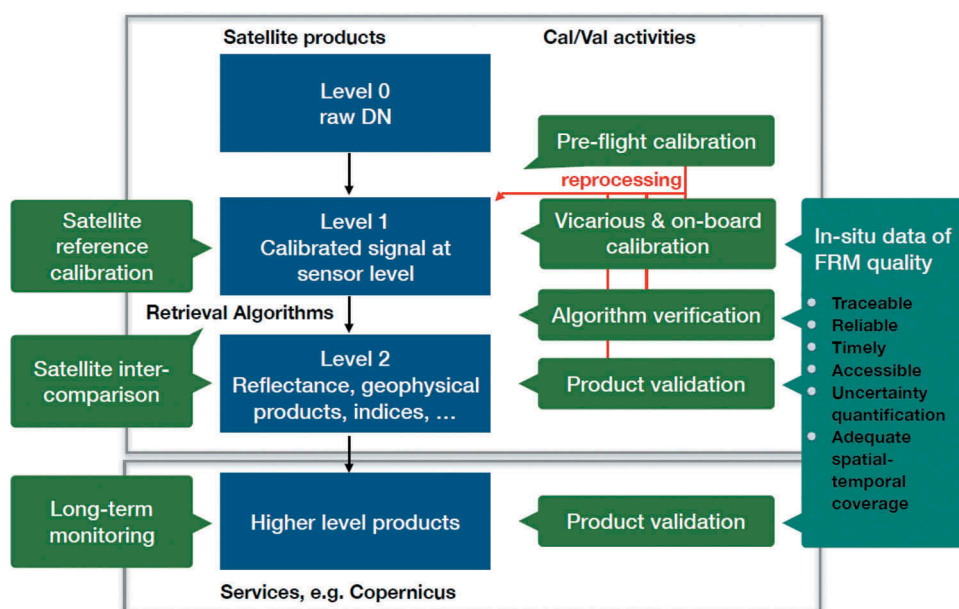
Satellite products

Cal/Val activities

Level 0
raw DN

Pre-flight calibration

reprocessing

Satellite reference calibration

Level 1
Calibrated signal at sensor level

Vicarious & on-board calibration

In-situ data of FRM quality

Retrieval Algorithms

Algorithm verification

- Traceable
- Reliable
- Timely
- Accessible
- Uncertainty quantification
- Adequate spatial-temporal coverage

Satellite inter-comparison

Level 2
Reflectance, geophysical products, indices, …

Product validation

Long-term monitoring

Higher level products

Product validation

Services, e.g. Copernicus